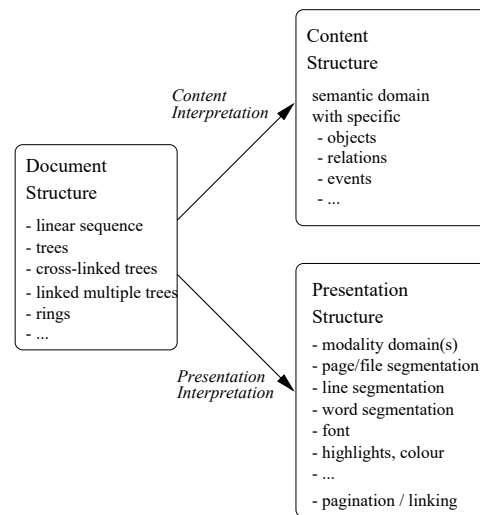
Content Structure

semantic domain with specific
- objects
- relations
- events
- ...

Content Interpretation

Document Structure

- linear sequence
- trees
- cross-linked trees
- linked multiple trees
- rings
- ...

Presentation Interpretation

Presentation Structure

- modality domain(s)
- page/file segmentation
- line segmentation
- word segmentation
- font
- highlights, colour
- ...
- pagination / linking